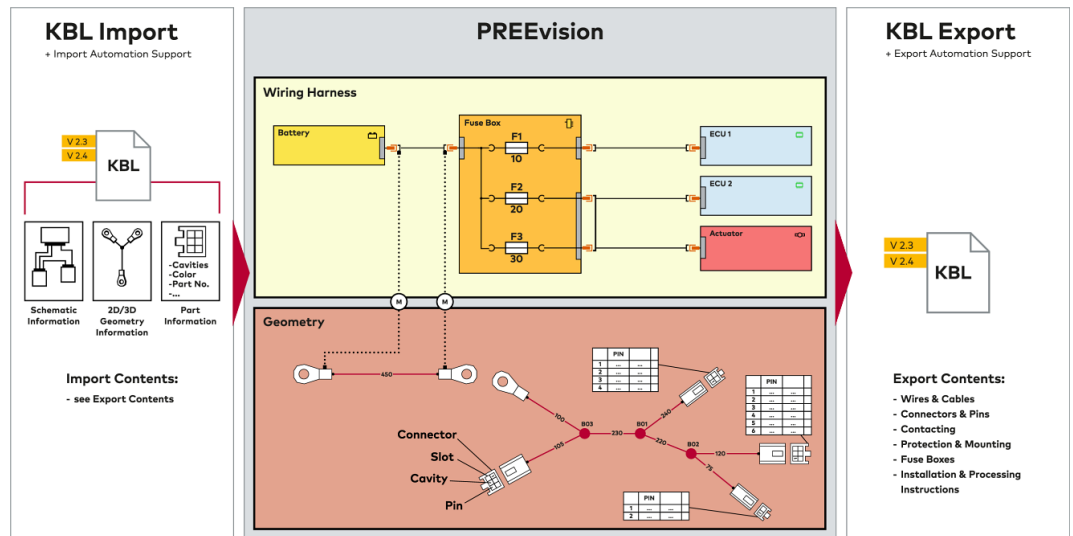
KBL Import
+ Import Automation Support

V 2.3
V 2.4
KBL

Schematic Information

2D/3D Geometry Information

-Cavities
-Color
-Part No.
-...
Part Information

Import Contents:
- see Export Contents

PREEvision

Wiring Harness

Battery

Fuse Box
F1
10
F2
20
F3
30

ECU 1
ECU 2
Actuator

M
M

Geometry

450

100
B03
230
B01
240
220
B02
120
105
75

PIN
1 ... ...
2 ... ...
3 ... ...
4 ... ...

PIN
1 ... ...
2 ... ...
3 ... ...
4 ... ...
5 ... ...
6 ... ...

PIN
1 ... ...
2 ... ...

Connector
Slot
Cavity
Pin

KBL Export
+ Export Automation Support

V 2.3
V 2.4
KBL

Export Contents:
- Wires & Cables
- Connectors & Pins
- Contacting
- Protection & Mounting
- Fuse Boxes
- Installation & Processing Instructions